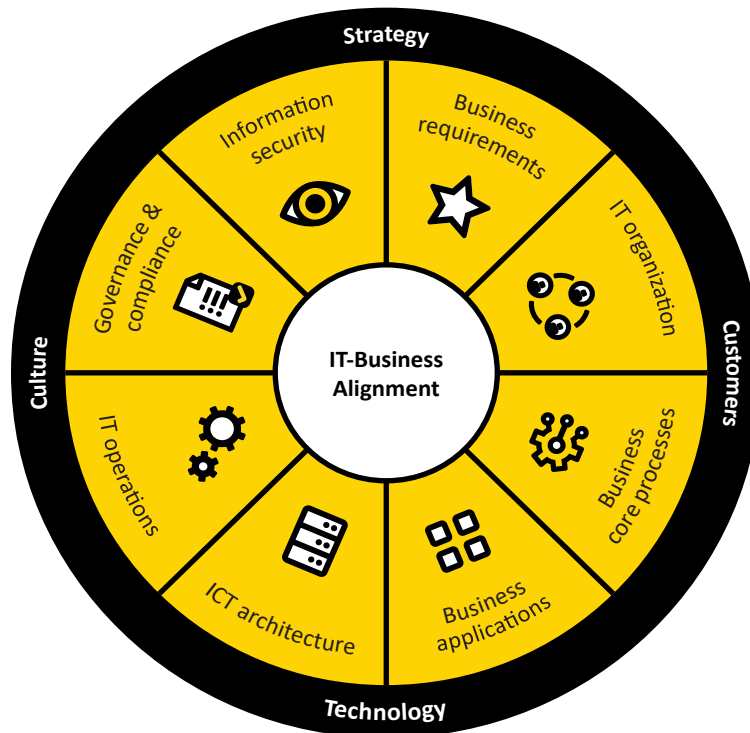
Strategy

Customers

Technology

Culture

Information security

Business requirements

IT organization

Business core processes

Business applications

ICT architecture

IT operations

Governance & compliance

IT-Business Alignment